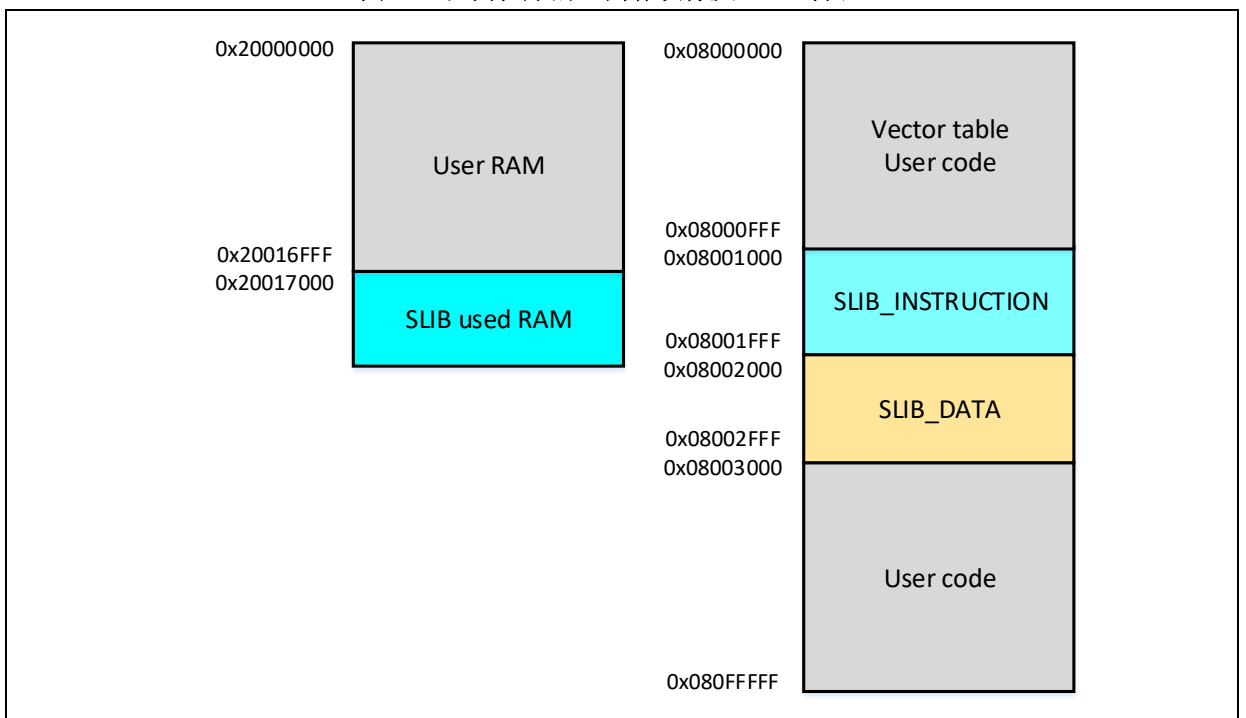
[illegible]

0x20000000

User RAM

0x20016FFF
0x20017000

SLIB used RAM

0x08000000

Vector table
User code

0x08000FFF
0x08001000

SLIB_INSTRUCTION

0x08001FFF
0x08002000

SLIB_DATA

0x08002FFF
0x08003000

User code

0x080FFFFF